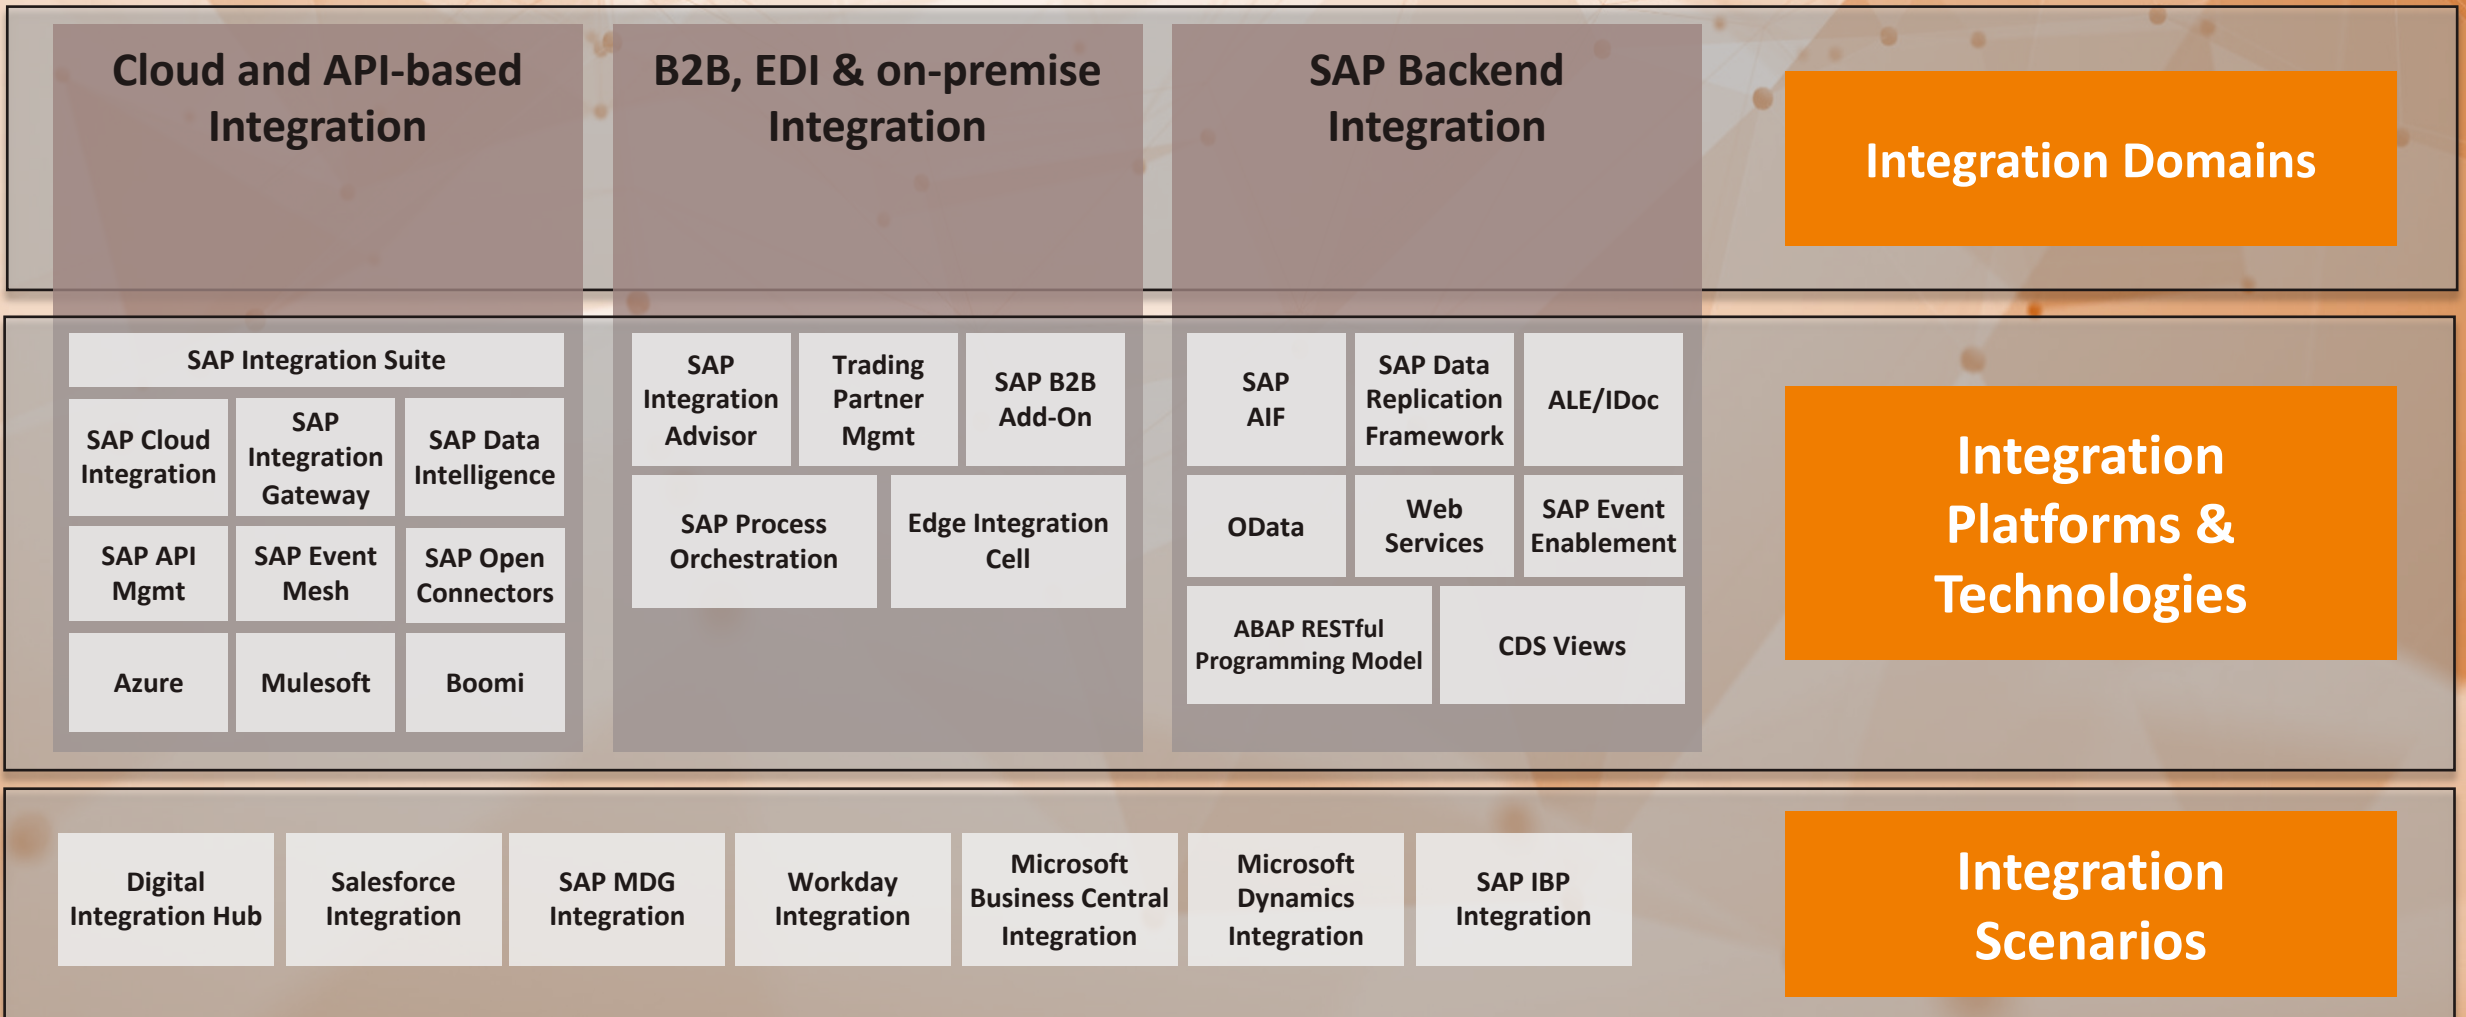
Cloud and API-based Integration

B2B, EDI & on-premise Integration

SAP Backend Integration

Integration Domains

SAP Integration Suite

SAP Cloud Integration

SAP Integration Gateway

SAP Data Intelligence

SAP API Mgmt

SAP Event Mesh

SAP Open Connectors

Azure

Mulesoft

Boomi

SAP Integration Advisor

Trading Partner Mgmt

SAP B2B Add-On

SAP Process Orchestration

Edge Integration Cell

SAP AIF

SAP Data Replication Framework

ALE/IDoc

OData

Web Services

SAP Event Enablement

ABAP RESTful Programming Model

CDS Views

Integration Platforms & Technologies

Digital Integration Hub

Salesforce Integration

SAP MDG Integration

Workday Integration

Microsoft Business Central Integration

Microsoft Dynamics Integration

SAP IBP Integration

Integration Scenarios